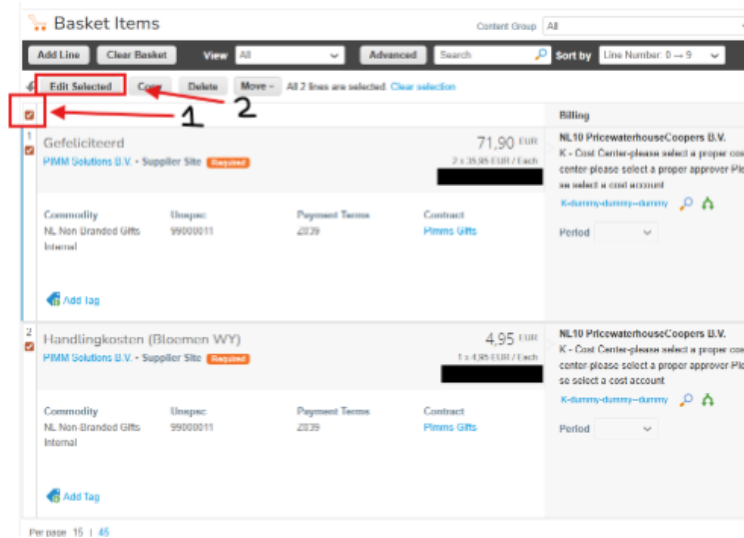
Basket Items

Content Group All

Add Line | Clear Basket | View All | Advanced | Search | Sort by Line Number: 0 → 9

Edit Selected | Copy | Delete | Move | All 2 lines are selected Clear selection

1
2

1
Gefeliciteerd
PIMM Solutions B.V. • Supplier Site Required
71,90 EUR
2 x 35,95 EUR / Each

Commodity
NL Non Branded Gifts Internal

Unspsc
99000011

Payment Terms
Z039

Contract
Pimms Gifts

Add tag

Billing
NL10 PricewaterhouseCoopers B.V.
K - Cost Center-please select a proper cost center please select a proper approver Please select a cost account
K-dummy-dummy-dummy
Period

2
Handlingkosten (Bloemen WY)
PIMM Solutions B.V. • Supplier Site Required
4,95 EUR
1 x 4,95 EUR / Each

Commodity
NL Non-Branded Gifts Internal

Unspsc
99000011

Payment Terms
Z039

Contract
Pimms Gifts

Add Tag

NL10 PricewaterhouseCoopers B.V.
K - Cost Center-please select a proper cost center please select a proper approver Please select a cost account
K-dummy-dummy-dummy
Period

Per page 15 | 45